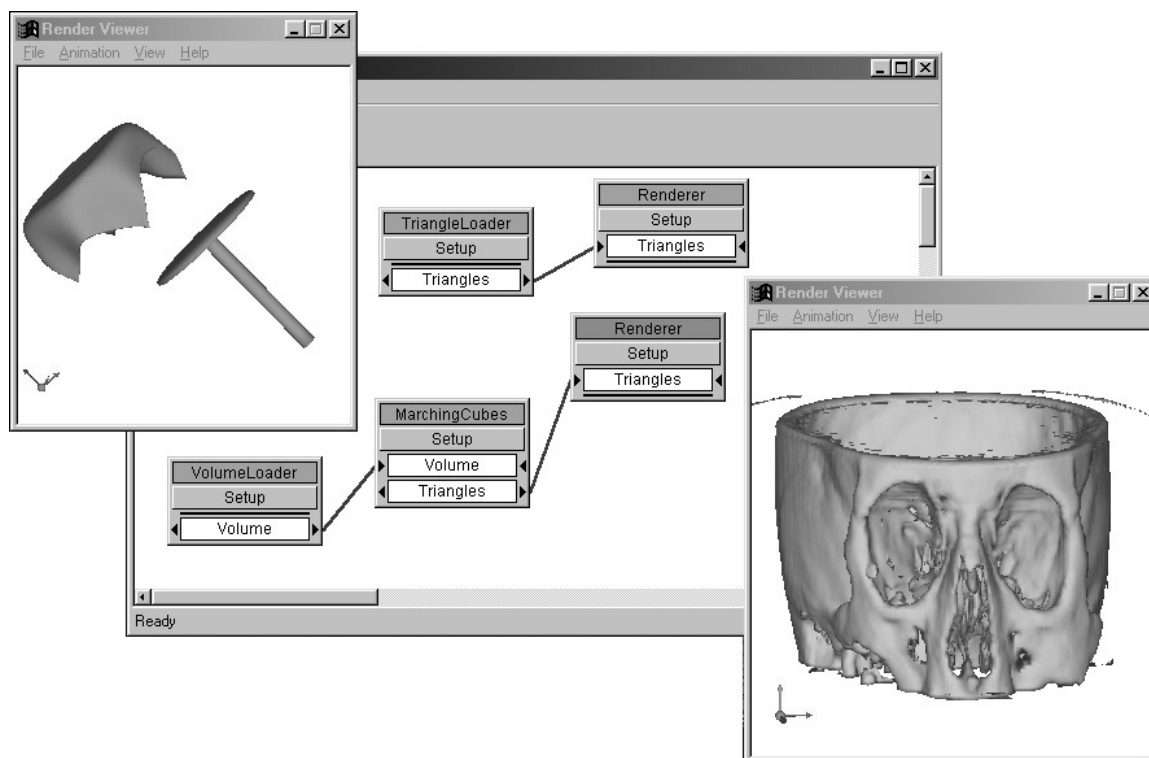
Render Viewer
File Animation View Help

TriangleLoader
Setup
Triangles

Renderer
Setup
Triangles

Renderer
Setup
Triangles

MarchingCubes
Setup
Volume
Triangles

VolumeLoader
Setup
Volume

Ready

Render Viewer
File Animation View Help